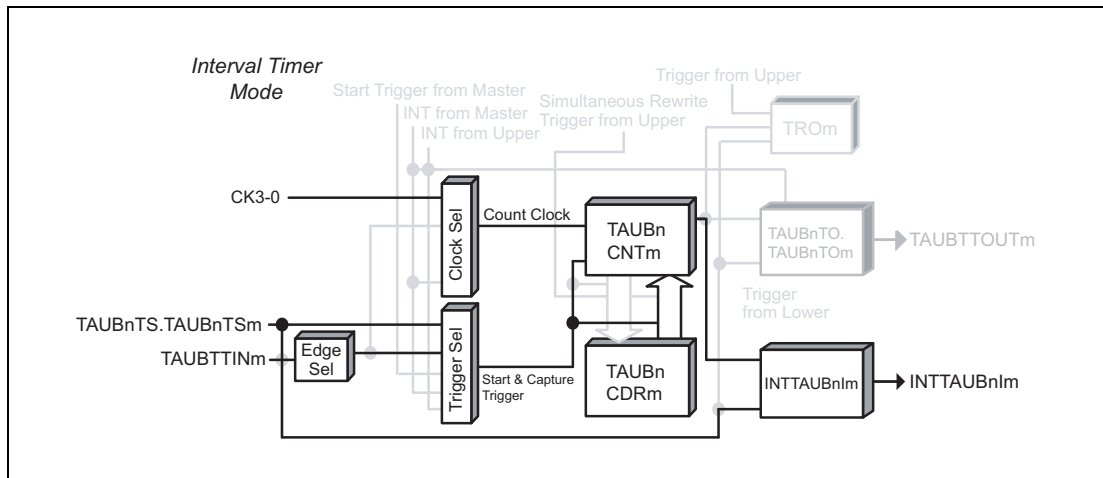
Interval Timer Mode

Start Trigger from Master
INT from Master
INT from Upper
Simultaneous Rewrite Trigger from Upper
Trigger from Upper
TROm

CK3-0
Clock Sel
Count Clock
TAUBn CNTm
TAUBnTO. TAUBnTOm
TAUBTTOUTm
Trigger from Lower

TAUBnTS.TAUBnTSm
TAUBTTINm
Edge Sel
Trigger Sel
Start & Capture Trigger
TAUBn CDRm
INTTAUBnIm
INTTAUBnIm